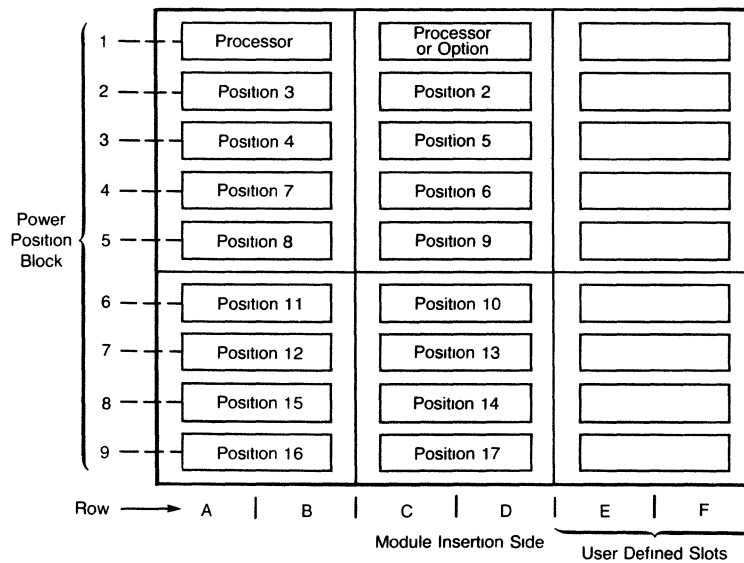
Power Position Block

1 Processor | Processor or Option
2 Position 3 | Position 2
3 Position 4 | Position 5
4 Position 7 | Position 6
5 Position 8 | Position 9
6 Position 11 | Position 10
7 Position 12 | Position 13
8 Position 15 | Position 14
9 Position 16 | Position 17

Row A B C D E F

Module Insertion Side

User Defined Slots